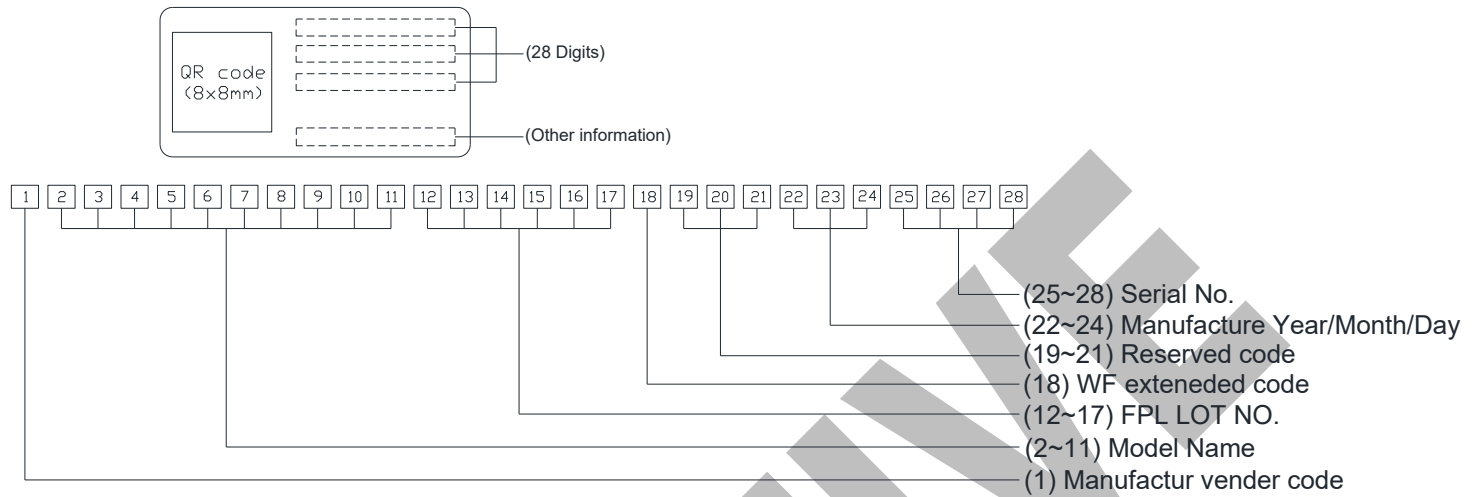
QR code
(8x8mm)

(28 Digits)

(Other information)

1 2 3 4 5 6 7 8 9 10 11 12 13 14 15 16 17 18 19 20 21 22 23 24 25 26 27 28

(25~28) Serial No.
(22~24) Manufacture Year/Month/Day
(19~21) Reserved code
(18) WF exteneded code
(12~17) FPL LOT NO.
(2~11) Model Name
(1) Manufactur vender code